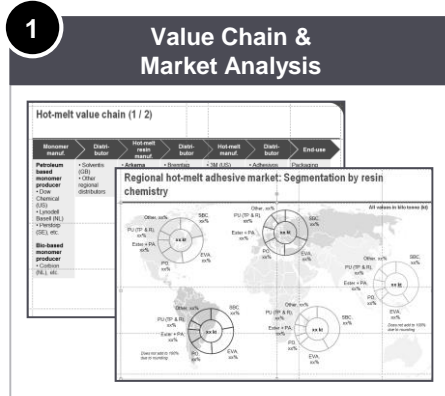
1

Value Chain & Market Analysis

Hot-melt value chain (1 / 2)

| Monomer manuf. | Distributor | Hot-melt resin manuf. | Distributor | Hot-melt manuf. | Distributor | End-use |
|---|---|---|---|---|---|---|
| Petroleum based monomer producer • Dow Chemical (US) • Lyondell Basell (NL) • Perstorp (SE), etc. Bio-based monomer producer • Corbion (NL), etc. | • Solventis (GB) • Other regional distributors | • Arkema | • Brenntag | • 3M (US) | • Adhesives | Packaging |

Regional hot-melt adhesive market: Segmentation by resin chemistry

All values in kilo tonnes (kt)

Other, xx%
SBC, xx%
PU (TP & R), xx%
Ester + PA, xx%
PO, xx%
EVA, xx%
xx kt

Other, xx%
SBC, xx%
PU (TP & R), xx%
Ester + PA, xx%
PO, xx%
EVA, xx%
xx kt

Other, xx%
SBC, xx%
PU (TP & R), xx%
Ester + PA, xx%
PO, xx%
EVA, xx%
xx kt
Does not add to 100% due to rounding

Other, xx%
SBC, xx%
PU (TP & R), xx%
Ester + PA, xx%
PO, xx%
EVA, xx%
xx kt
Does not add to 100% due to rounding

SBC, xx%
PU (TP & R), xx%
Ester + PA, xx%
PO, xx%
EVA, xx%
xx kt